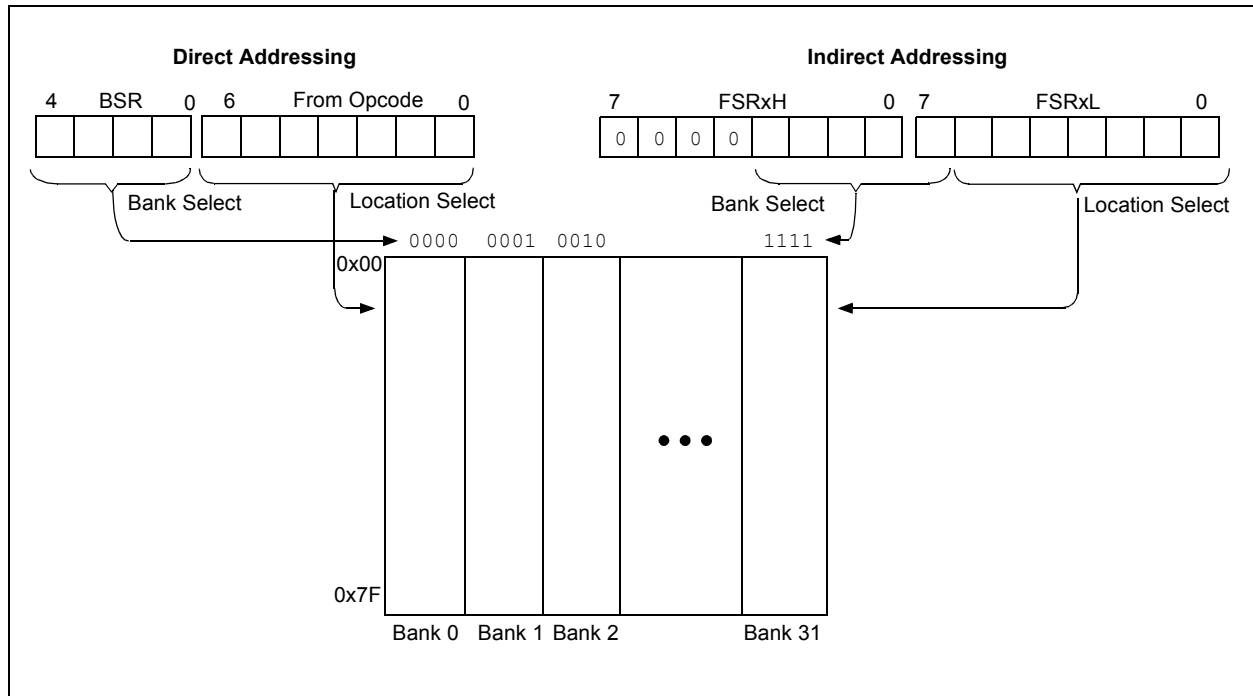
Direct Addressing

4 BSR 0 6 From Opcode 0

Bank Select

Location Select

Indirect Addressing

7 FSRxH 0 7 FSRxL 0

0 0 0 0

Bank Select

Location Select

0000 0001 0010 1111

0x00

0x7F

Bank 0 Bank 1 Bank 2 Bank 31